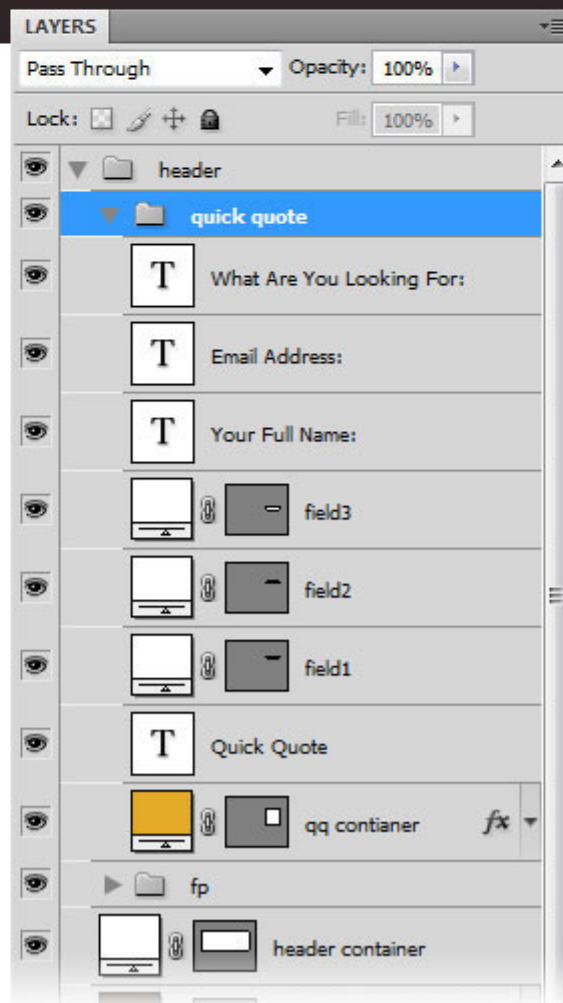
LAYERS

Pass Through
Opacity: 100%

Lock:
Fill: 100%

header
quick quote
T What Are You Looking For:
T Email Address:
T Your Full Name:
field3
field2
field1
T Quick Quote
qq contianer
fx
fp
header container